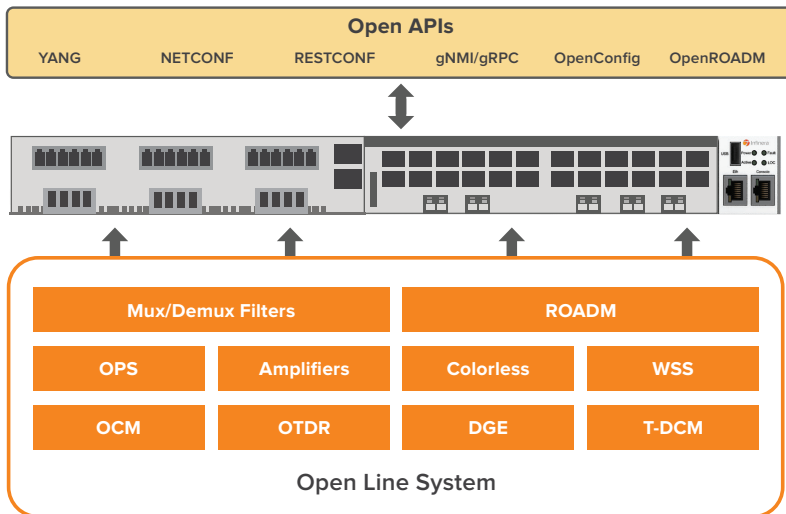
Open APIs

YANG NETCONF RESTCONF gNMI/gRPC OpenConfig OpenROADM

USB Power Fault Active LOC Eth Console

Mux/Demux Filters

ROADM

OPS

Amplifiers

Colorless

WSS

OCM

OTDR

DGE

T-DCM

Open Line System